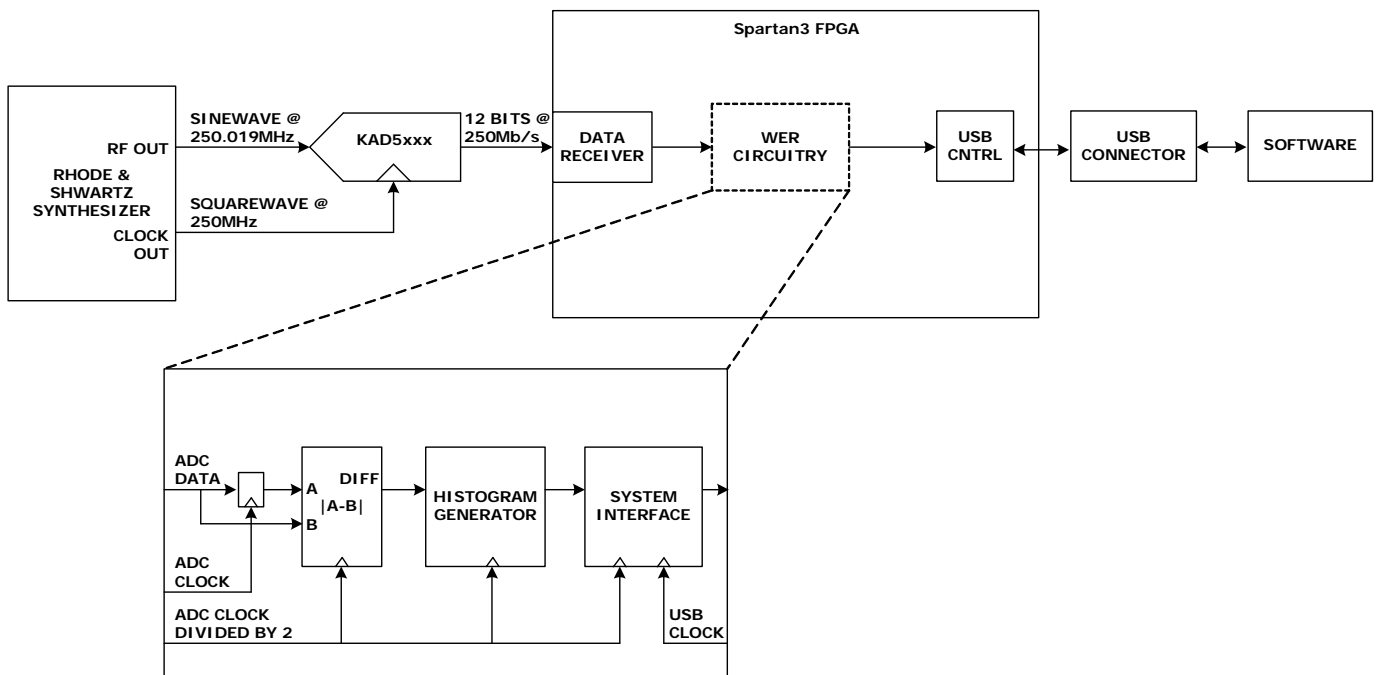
Spartan3 FPGA

RF OUT

RHODE & SHWARTZ SYNTHESIZER

CLOCK OUT

SINEWAVE @ 250.019MHz

SQUAREWAVE @ 250MHz

KAD5xxx

12 BITS @ 250Mb/s

DATA RECEIVER

WER CIRCUITRY

USB CNTRL

USB CONNECTOR

SOFTWARE

ADC DATA

A

B

DIFF

|A-B|

ADC CLOCK

HISTOGRAM GENERATOR

SYSTEM INTERFACE

ADC CLOCK DIVIDED BY 2

USB CLOCK